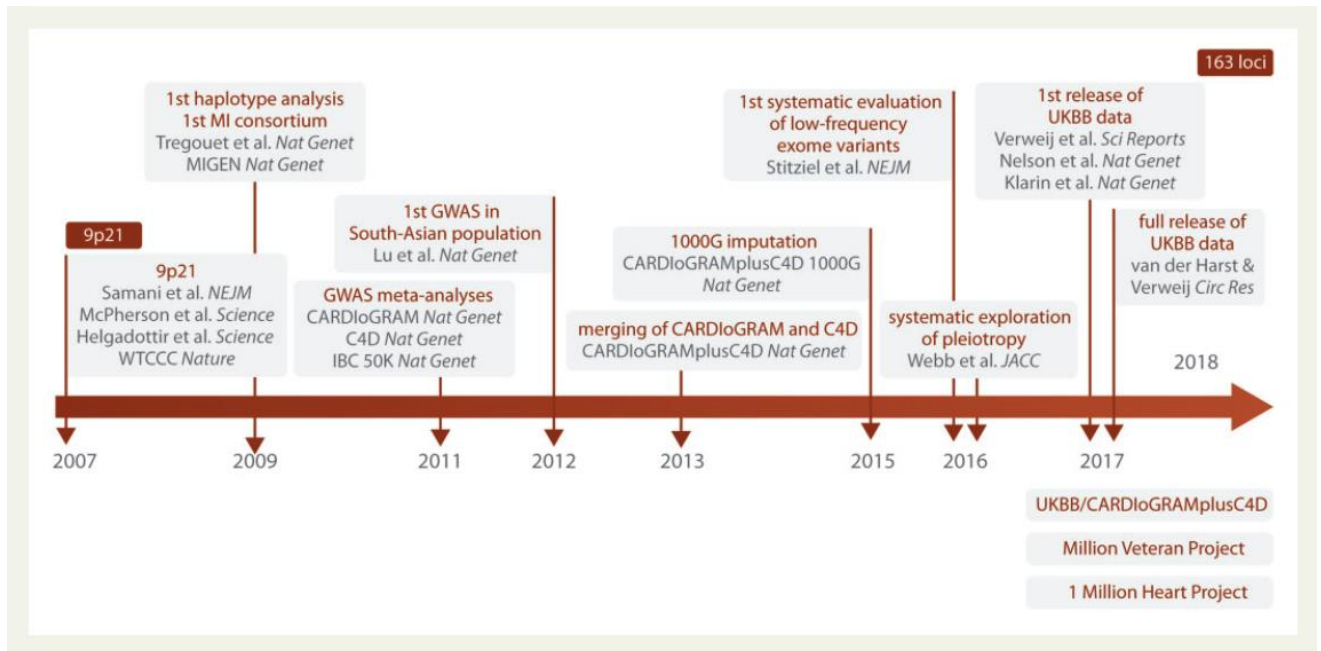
163 loci

1st haplotype analysis
1st MI consortium
Tregouet et al. *Nat Genet*
MIGEN *Nat Genet*

9p21

9p21
Samani et al. *NEJM*
McPherson et al. *Science*
Helgadottir et al. *Science*
WTCCC *Nature*

1st GWAS in South-Asian population
Lu et al. *Nat Genet*

GWAS meta-analyses
CARDIoGRAM *Nat Genet*
C4D *Nat Genet*
IBC 50K *Nat Genet*

1000G imputation
CARDIoGRAMplusC4D 1000G *Nat Genet*

merging of CARDIoGRAM and C4D
CARDIoGRAMplusC4D *Nat Genet*

1st systematic evaluation of low-frequency exome variants
Stitziel et al. *NEJM*

systematic exploration of pleiotropy
Webb et al. *JACC*

1st release of UKBB data
Verweij et al. *Sci Reports*
Nelson et al. *Nat Genet*
Klarin et al. *Nat Genet*

full release of UKBB data
van der Harst & Verweij *Circ Res*

2018

2007 2009 2011 2012 2013 2015 2016 2017

UKBB/CARDIoGRAMplusC4D

Million Veteran Project

1 Million Heart Project